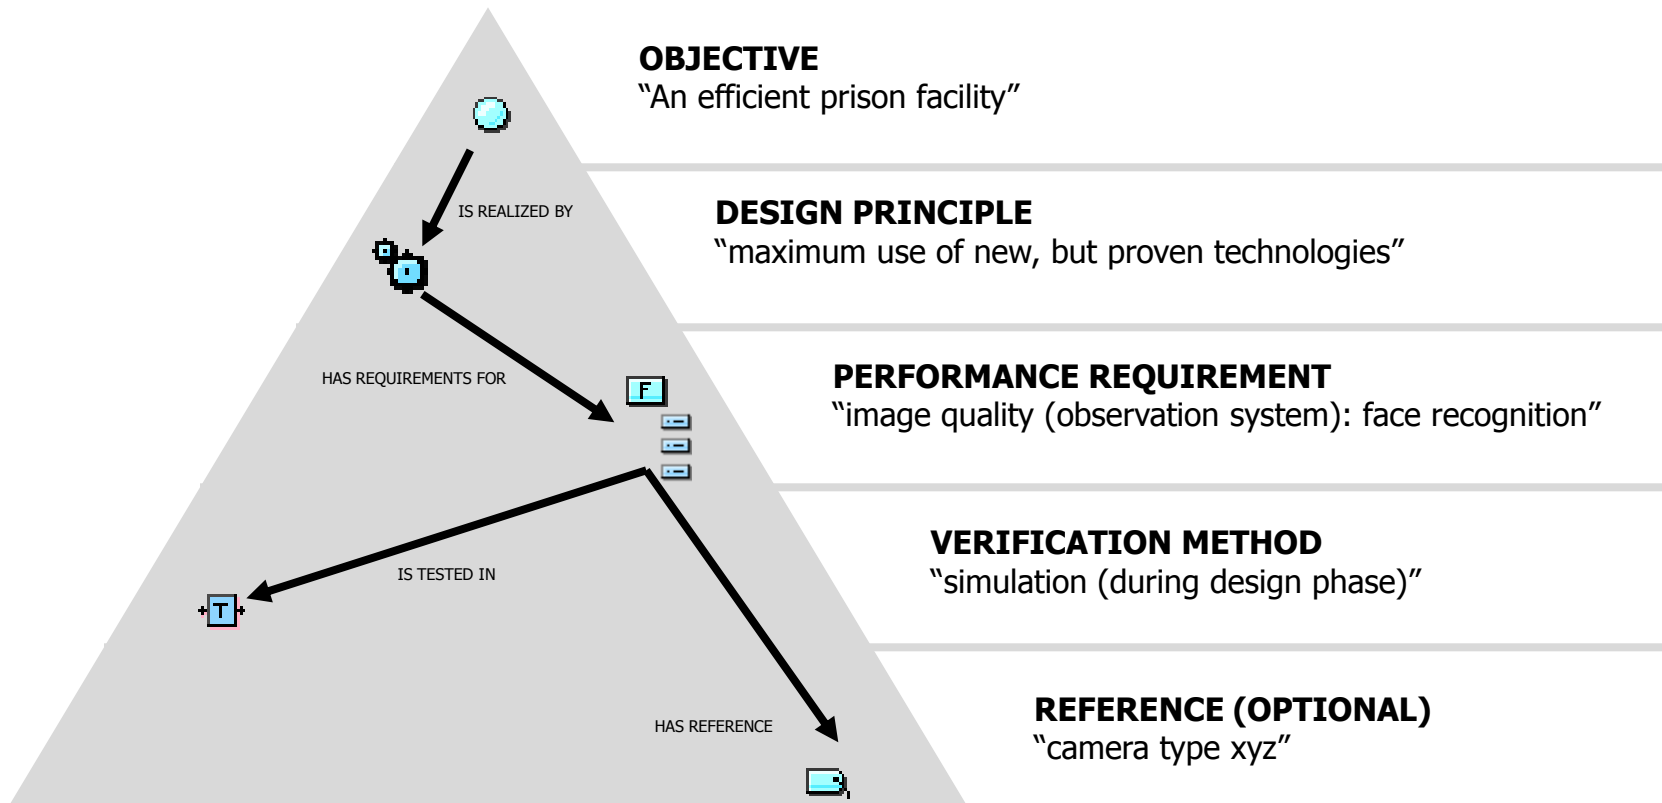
OBJECTIVE
“An efficient prison facility”

IS REALIZED BY

DESIGN PRINCIPLE
“maximum use of new, but proven technologies”

HAS REQUIREMENTS FOR

F

PERFORMANCE REQUIREMENT
“image quality (observation system): face recognition”

IS TESTED IN

T

VERIFICATION METHOD
“simulation (during design phase)”

HAS REFERENCE

REFERENCE (OPTIONAL)
“camera type xyz”